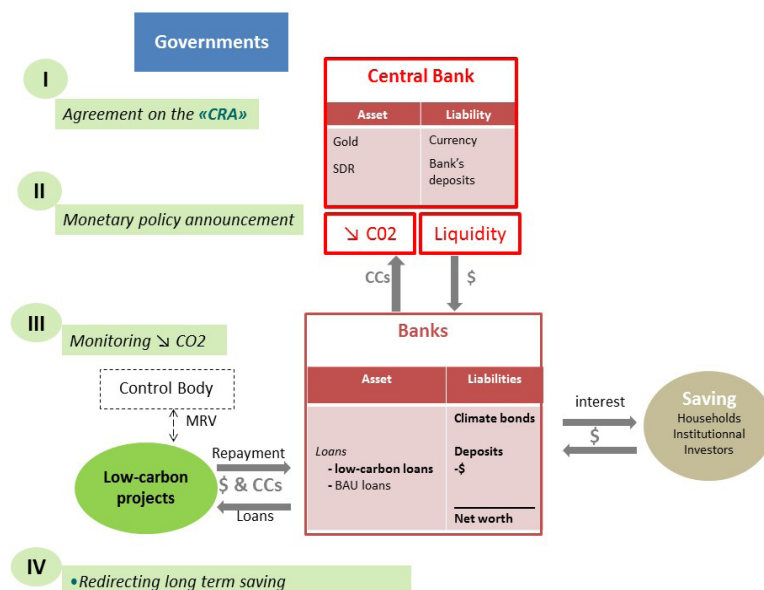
Governments

I

Agreement on the «CRA»

Central Bank

| Asset | Liability |
|---|---|
| Gold<br>SDR | Currency<br>Bank's deposits |

II

Monetary policy announcement

↘ C02

Liquidity

CCs

$

III

Monitoring ↘ CO2

Banks

| Asset | Liabilities |
|---|---|
| Loans<br>- low-carbon loans<br>- BAU loans | Climate bonds<br>Deposits<br>-$<br>Net worth |

Control Body

MRV

Repayment

$ & CCs

Loans

Low-carbon projects

interest

$

Saving
Households
Institutionnal
Investors

IV

•Redirecting long term saving